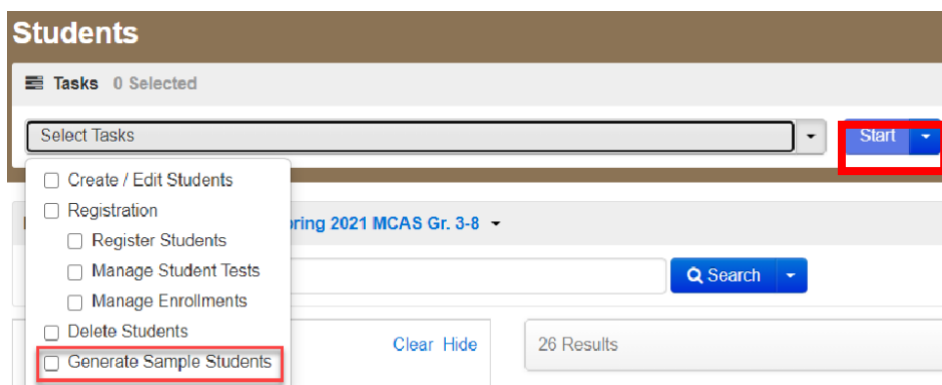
Students

Tasks 0 Selected

Select Tasks

Start

Create / Edit Students
Registration
Register Students
Manage Student Tests
Manage Enrollments
Delete Students
Generate Sample Students

pring 2021 MCAS Gr. 3-8

Search

Clear Hide

26 Results